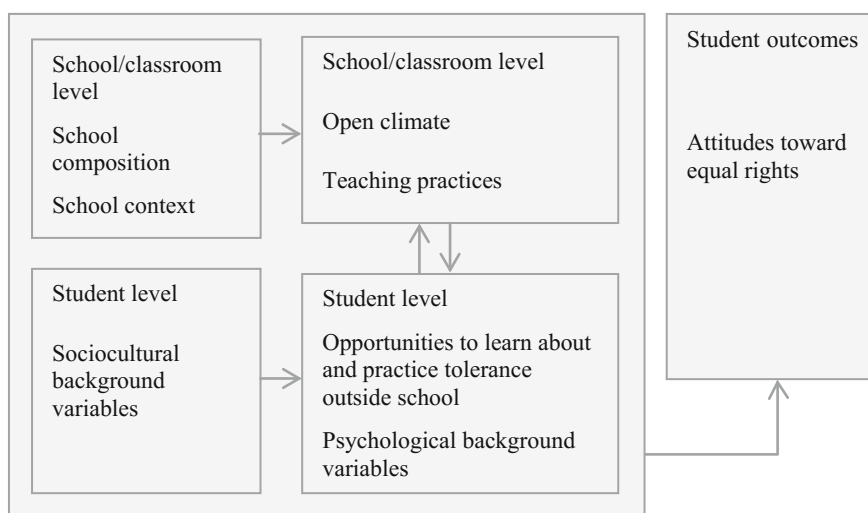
School/classroom level

School composition

School context

School/classroom level

Open climate

Teaching practices

Student level

Sociocultural background variables

Student level

Opportunities to learn about and practice tolerance outside school

Psychological background variables

Student outcomes

Attitudes toward equal rights